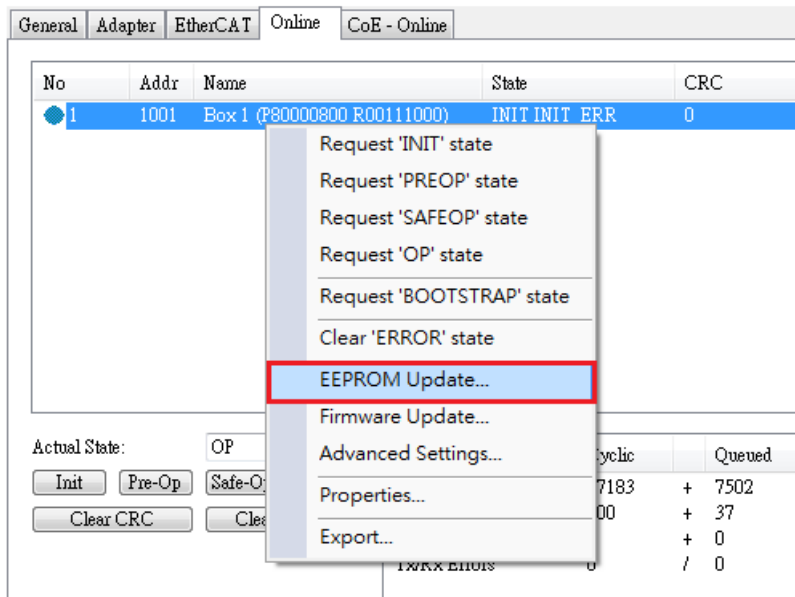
General | Adapter | EtherCAT | Online | CoE - Online

| No | Addr | Name | State | CRC |
|---|---|---|---|---|
| 1 | 1001 | Box 1 (P80000800 R00111000) | INIT INIT_ERR | 0 |

Request 'INIT' state
Request 'PREOP' state
Request 'SAFEOP' state
Request 'OP' state
Request 'BOOTSTRAP' state
Clear 'ERROR' state
EEPROM Update...
Firmware Update...
Advanced Settings...
Properties...
Export...

Actual State: OP
Init | Pre-Op | Safe-O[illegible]
Clear CRC | Clea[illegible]

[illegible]yclic | Queued
7183 + 7502
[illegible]00 + 37
+ 0
Tx/Rx Errors 0 / 0